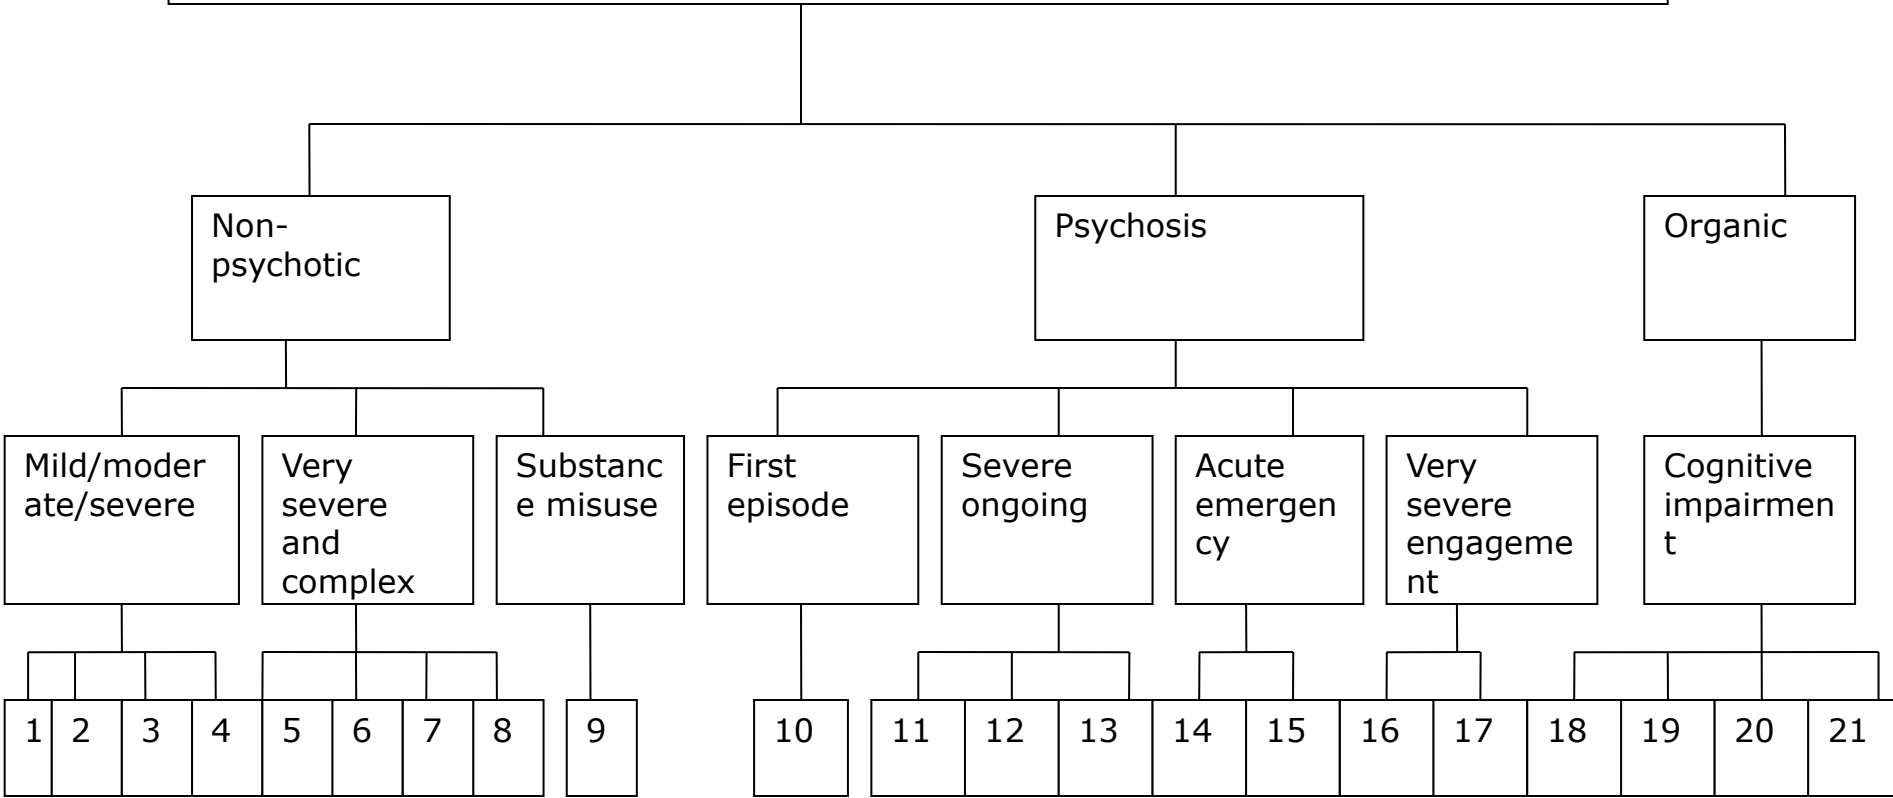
Non-psychotic

Psychosis

Organic

Mild/moderate/severe

Very severe and complex

Substance misuse

First episode

Severe ongoing

Acute emergency

Very severe engagement

Cognitive impairment

1 2 3 4 5 6 7 8 9 10 11 12 13 14 15 16 17 18 19 20 21